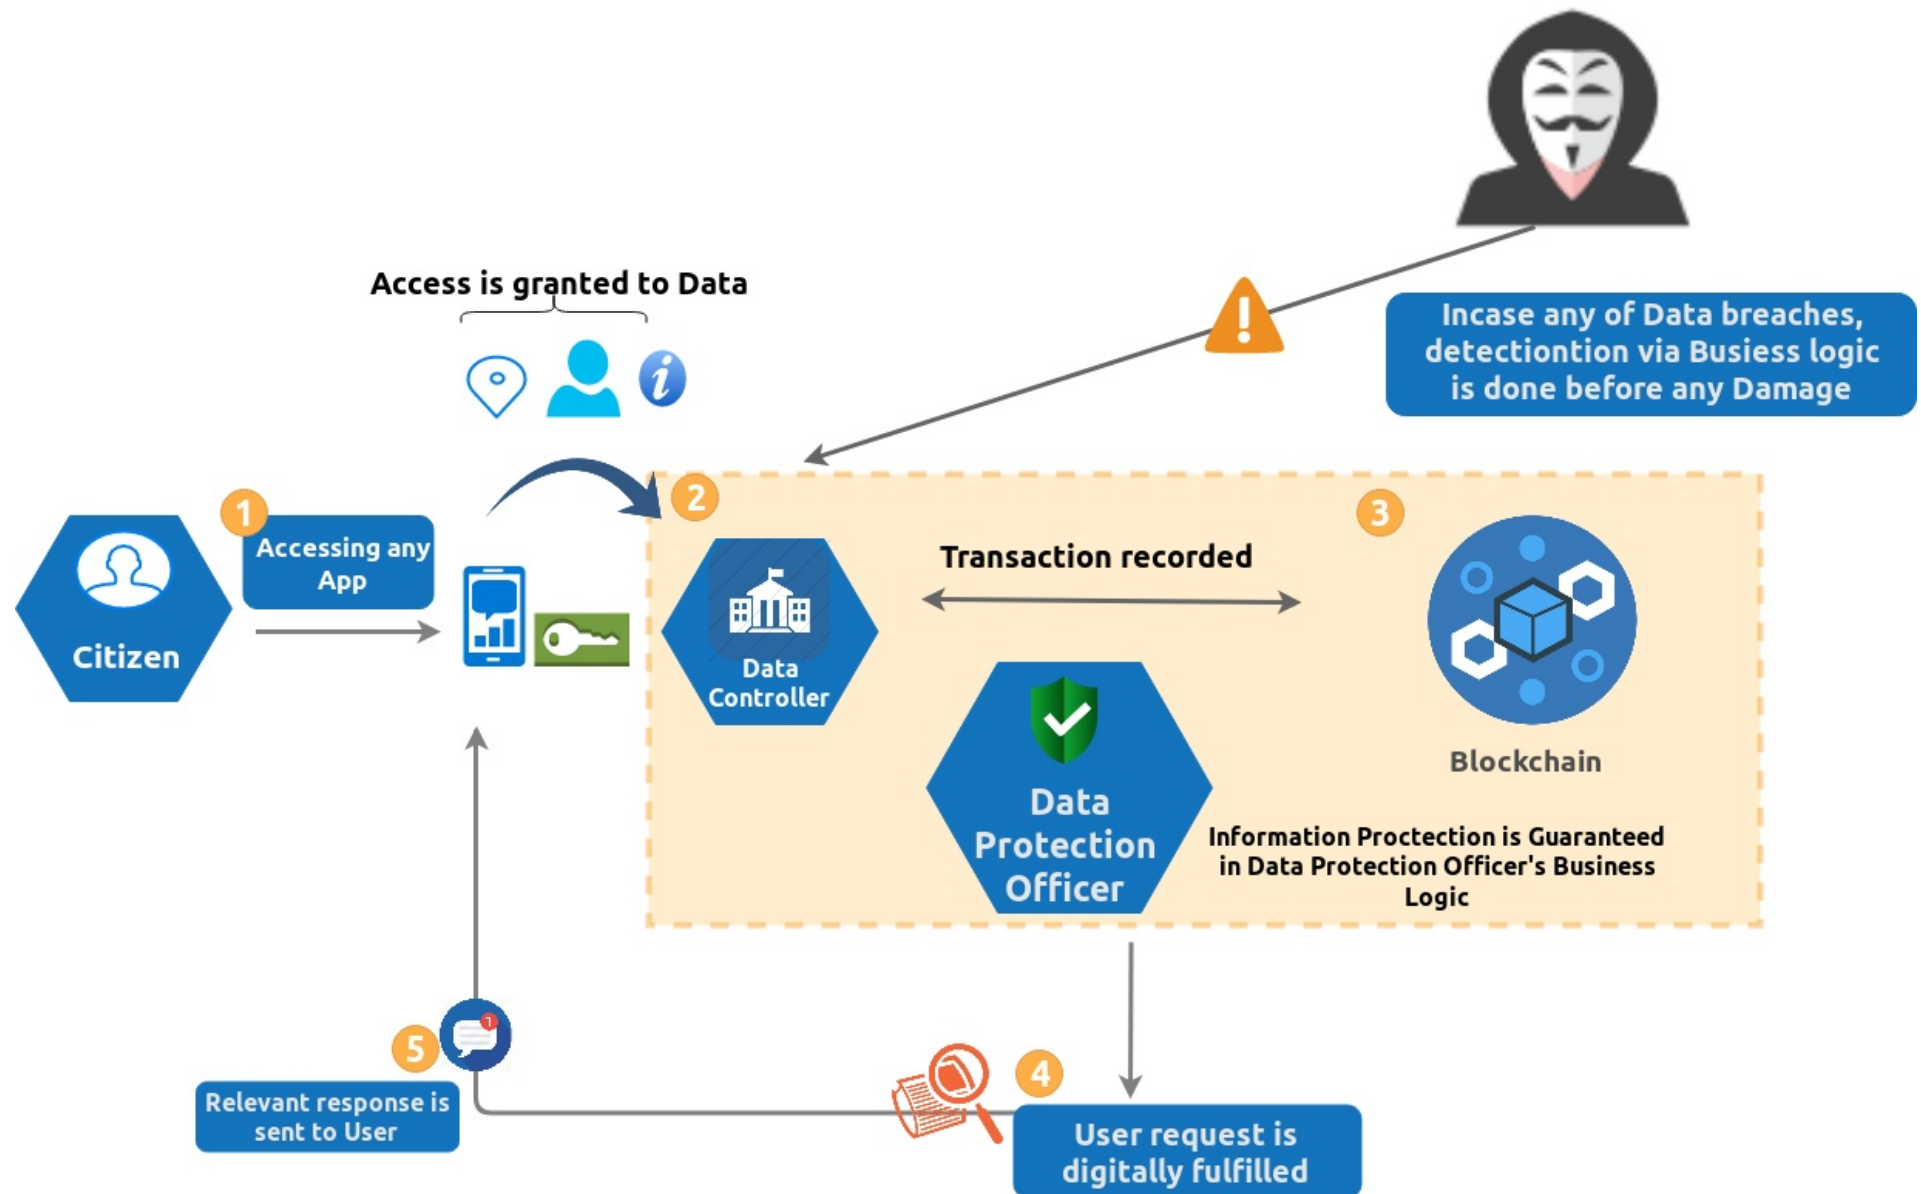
Access is granted to Data

Incase any of Data breaches, detectiontion via Busiess logic is done before any Damage

1

Accessing any App

Citizen

2

Data Controller

Transaction recorded

3

Blockchain

Data Protection Officer

Information Proctection is Guaranteed in Data Protection Officer's Business Logic

5

Relevant response is sent to User

4

User request is digitally fulfilled